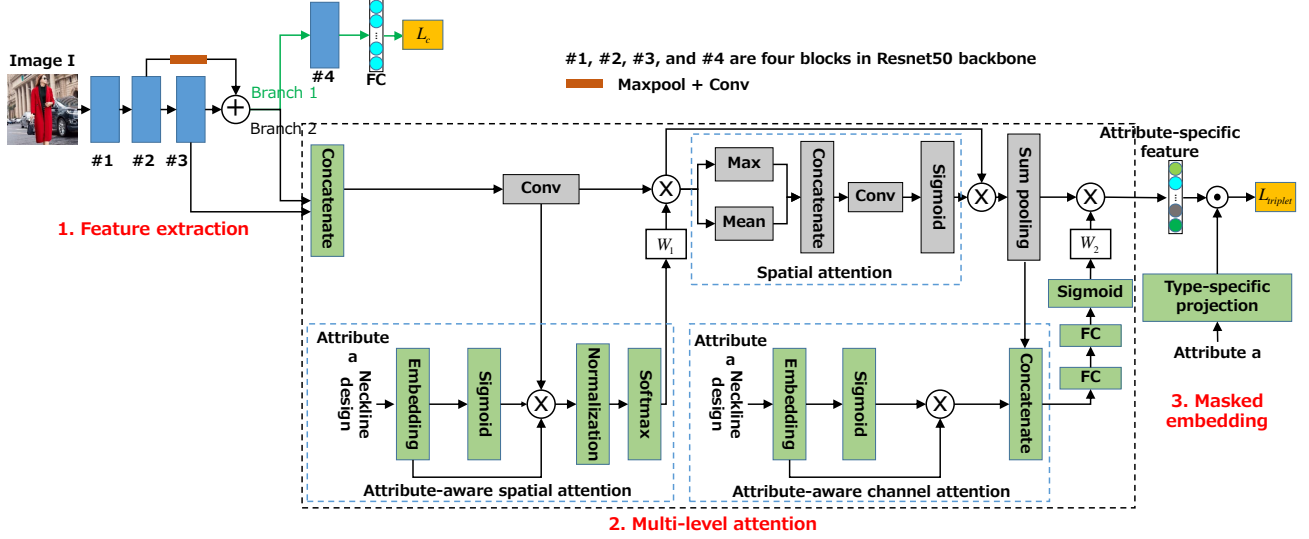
Image I

#1 #2 #3

Branch 1

Branch 2

#4

FC

$L_c$

#1, #2, #3, and #4 are four blocks in Resnet50 backbone

Maxpool + Conv

1. Feature extraction

Concatenate

Conv

$W_1$

Max

Mean

Concatenate

Conv

Sigmoid

Spatial attention

Sum pooling

Attribute-specific feature

$W_2$

$L_{triplet}$

Sigmoid

FC

FC

Type-specific projection

Attribute a

3. Masked embedding

Attribute a

Neckline design

Embedding

Sigmoid

Normalization

Softmax

Attribute-aware spatial attention

Attribute a

Neckline design

Embedding

Sigmoid

Concatenate

Attribute-aware channel attention

2. Multi-level attention